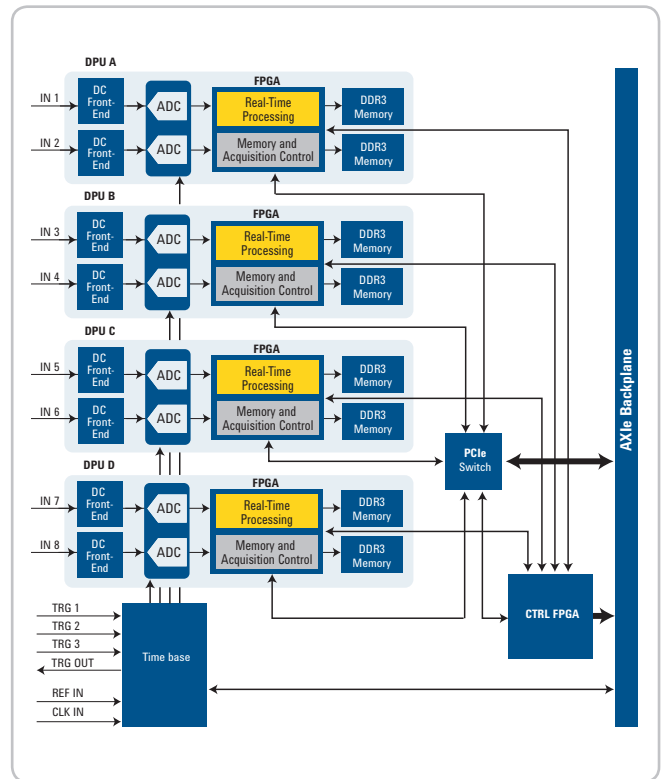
DPU A

IN 1

DC Front-End

ADC

FPGA

Real-Time Processing

DDR3 Memory

IN 2

DC Front-End

ADC

Memory and Acquisition Control

DDR3 Memory

DPU B

IN 3

DC Front-End

ADC

FPGA

Real-Time Processing

DDR3 Memory

IN 4

DC Front-End

ADC

Memory and Acquisition Control

DDR3 Memory

DPU C

IN 5

DC Front-End

ADC

FPGA

Real-Time Processing

DDR3 Memory

IN 6

DC Front-End

ADC

Memory and Acquisition Control

DDR3 Memory

PCIe Switch

DPU D

IN 7

DC Front-End

ADC

FPGA

Real-Time Processing

DDR3 Memory

IN 8

DC Front-End

ADC

Memory and Acquisition Control

DDR3 Memory

TRG 1

TRG 2

TRG 3

TRG OUT

Time base

REF IN

CLK IN

CTRL FPGA

AXIe Backplane